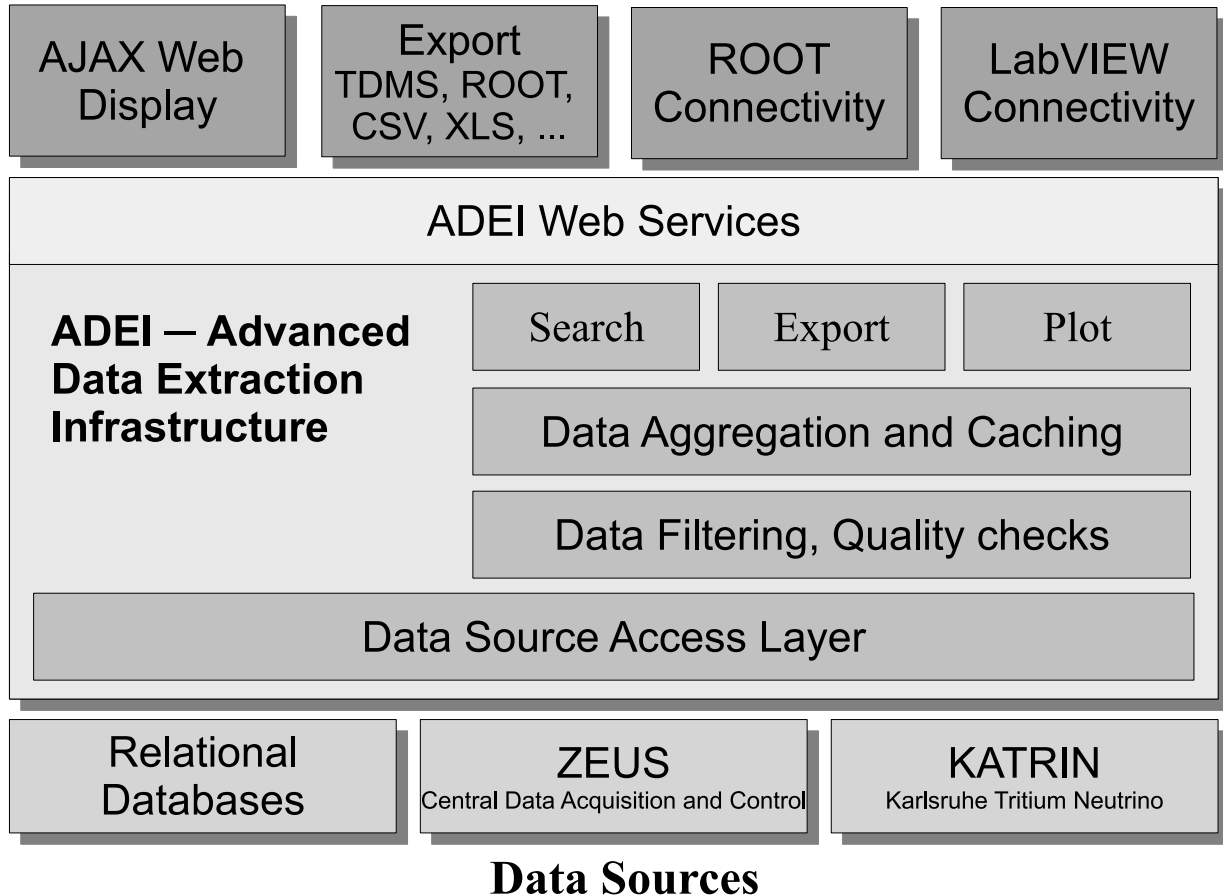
AJAX Web Display

Export TDMS, ROOT, CSV, XLS, ...

ROOT Connectivity

LabVIEW Connectivity

ADEI Web Services

ADEI — Advanced Data Extraction Infrastructure

Search

Export

Plot

Data Aggregation and Caching

Data Filtering, Quality checks

Data Source Access Layer

Relational Databases

ZEUS
Central Data Acquisition and Control

KATRIN
Karlsruhe Tritium Neutrino

Data Sources